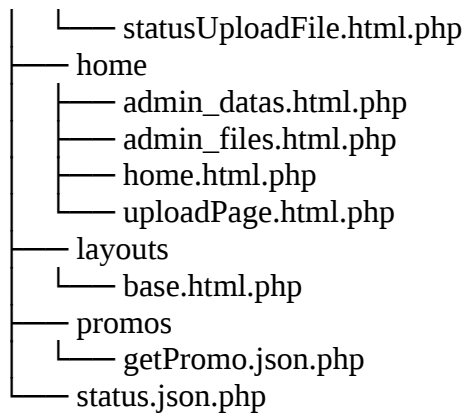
│   └── statusUploadFile.html.php
├── home
│   ├── admin_datas.html.php
│   ├── admin_files.html.php
│   ├── home.html.php
│   └── uploadPage.html.php
├── layouts
│   └── base.html.php
├── promos
│   └── getPromo.json.php
└── status.json.php